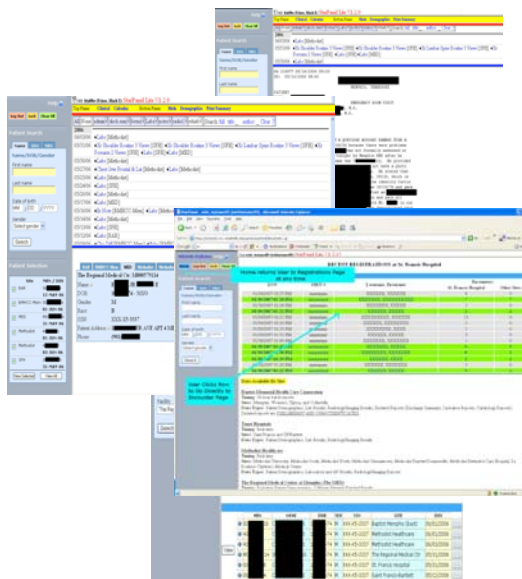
Help

Top Frame Clinical Calendar Active Issue Meds Demographics Print Summary

Patient Search

Name/DOB/Gender

First name

Last name

Search

Patient Selection

New Selected

Home returns User to Registrations Page at any time.

User Clicks Row to Go Directly to Encounter Page

Encounters Available By Site

Baptist Memphis (East)

Methodist Healthcare

Methodist Healthcare

The Regional Medical Ctr

St. Francis Hospital

Saint Francis-Bartlett